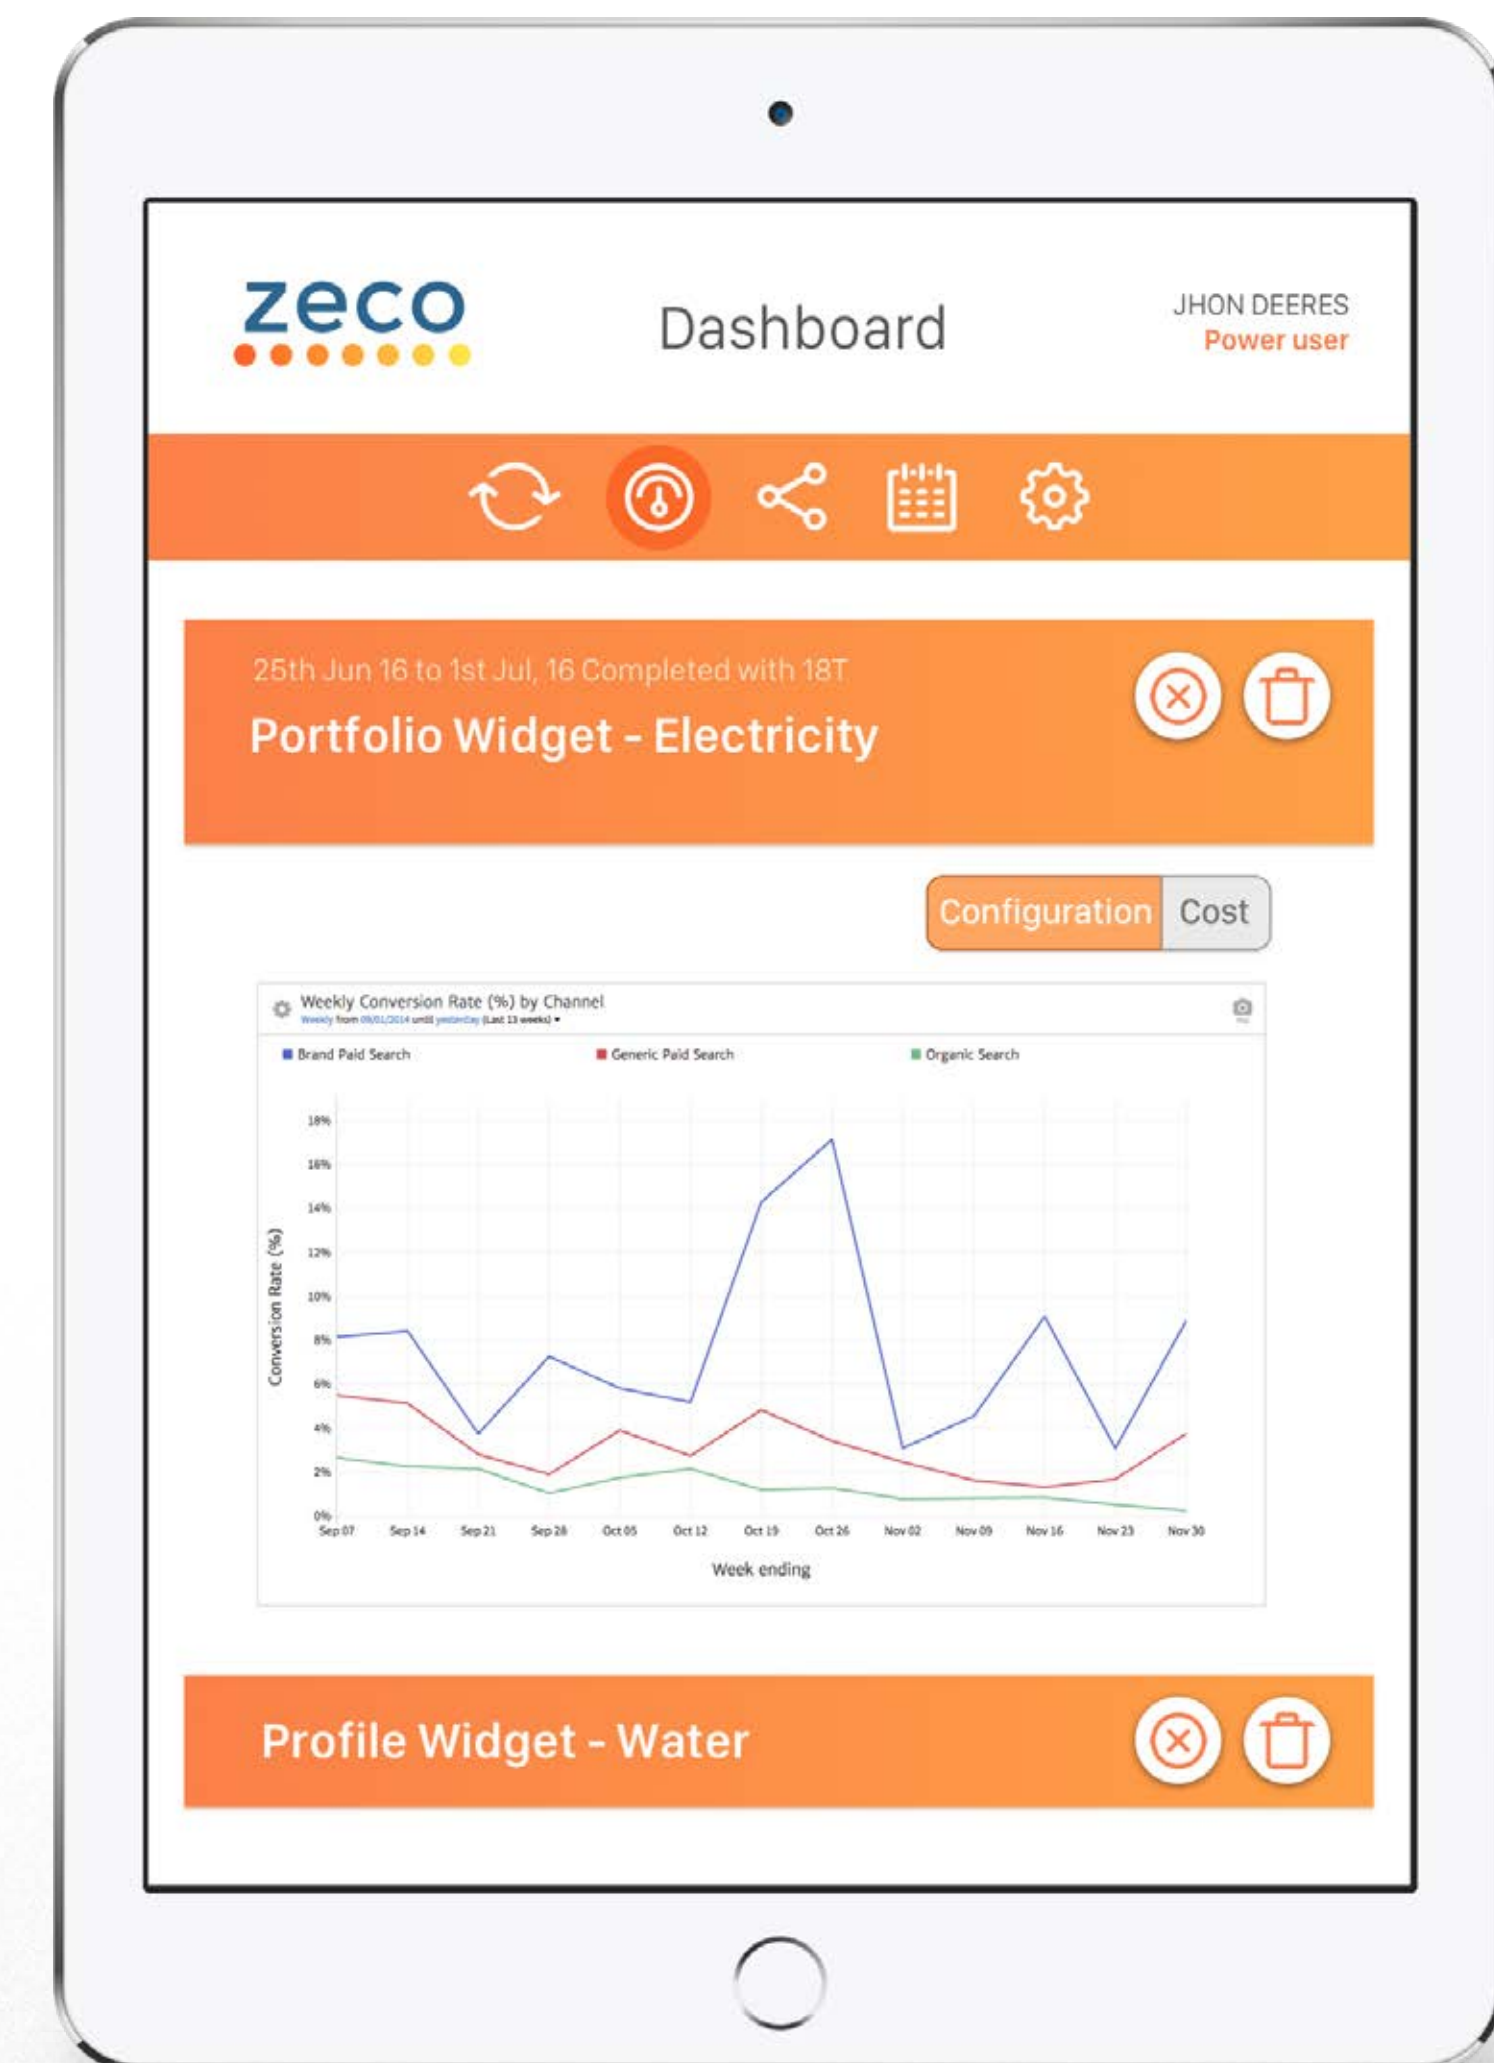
zeco

Dashboard

JHON DEERES
Power user

25th Jun 16 to 1st Jul, 16 Completed with 18T
Portfolio Widget - Electricity

Configuration Cost

Weekly Conversion Rate (%) by Channel
Weekly from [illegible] until yesterday (Last 13 weeks)

Brand Paid Search
Generic Paid Search
Organic Search

18%
16%
14%
12%
10%
8%
6%
4%
2%
0%

Conversion Rate (%)

Sep 07 Sep 14 Sep 21 Sep 28 Oct 05 Oct 12 Oct 19 Oct 26 Nov 02 Nov 09 Nov 16 Nov 23 Nov 30

Week ending

Profile Widget - Water